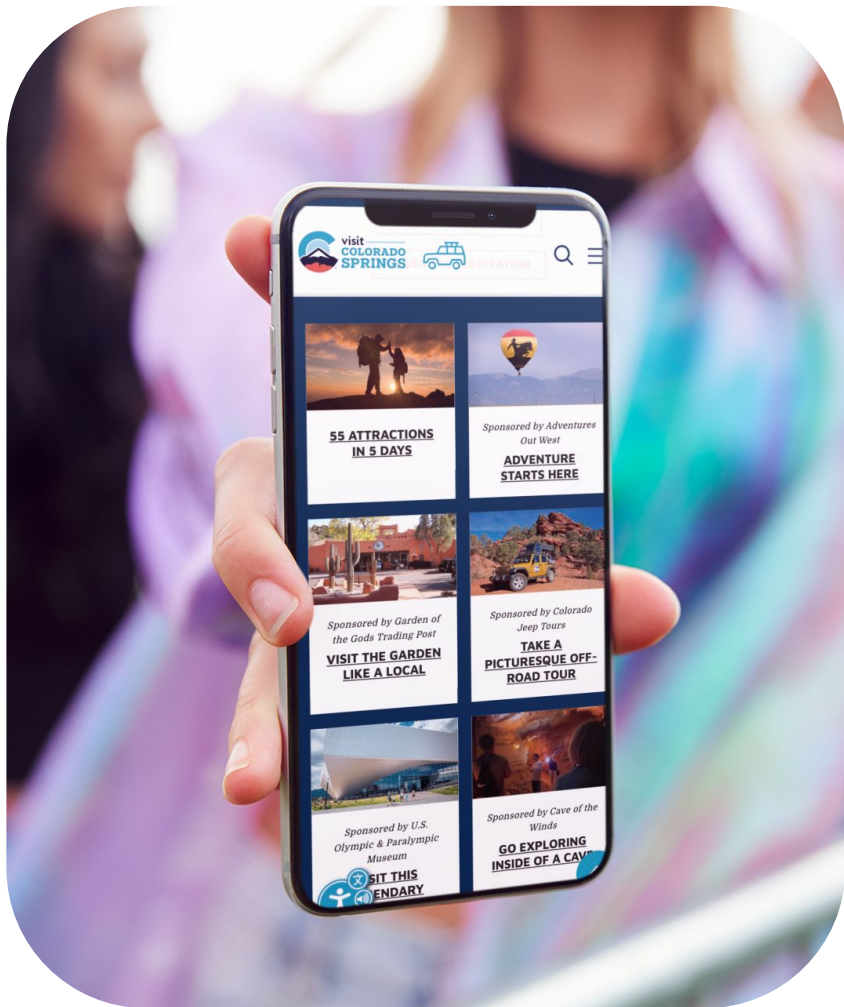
visit COLORADO SPRINGS

55 ATTRACTIONS IN 5 DAYS

Sponsored by Adventures Out West

ADVENTURE STARTS HERE

Sponsored by Garden of the Gods Trading Post

VISIT THE GARDEN LIKE A LOCAL

Sponsored by Colorado Jeep Tours

TAKE A PICTURESQUE OFF-ROAD TOUR

Sponsored by U.S. Olympic & Paralympic Museum

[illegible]SIT THIS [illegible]ENDARY

Sponsored by Cave of the Winds

GO EXPLORING INSIDE OF A CAV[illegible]